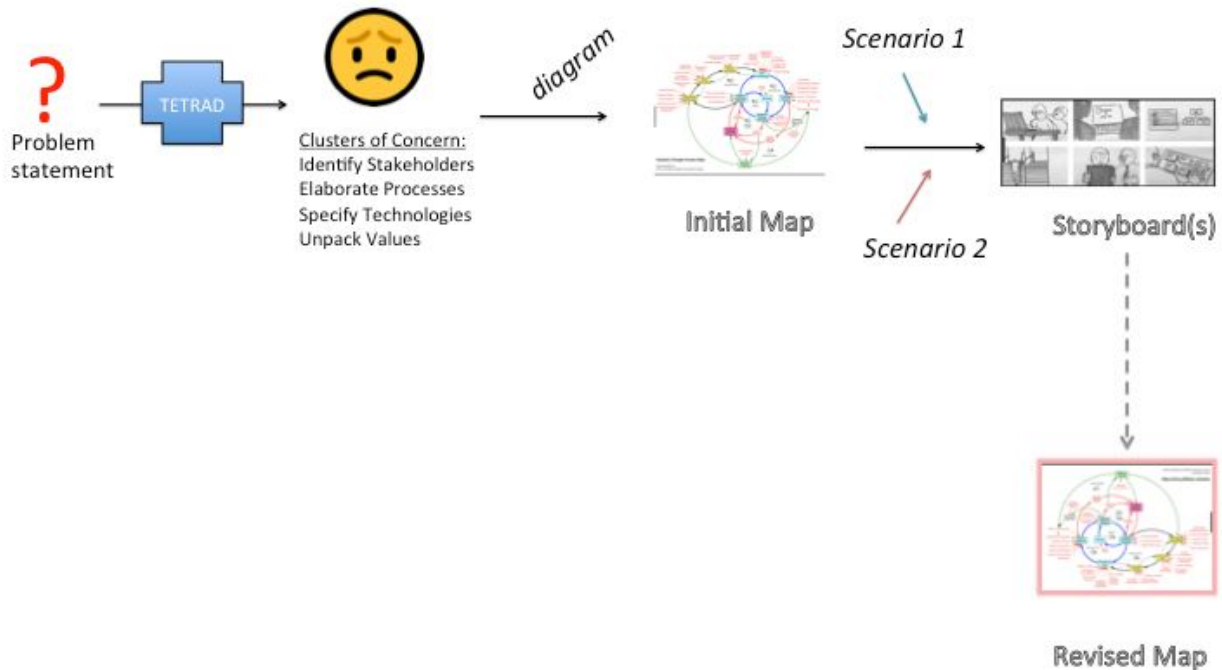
?
Problem statement

TETRAD

Clusters of Concern:
Identify Stakeholders
Elaborate Processes
Specify Technologies
Unpack Values

diagram

Initial Map

Scenario 1

Scenario 2

Storyboard(s)

Revised Map